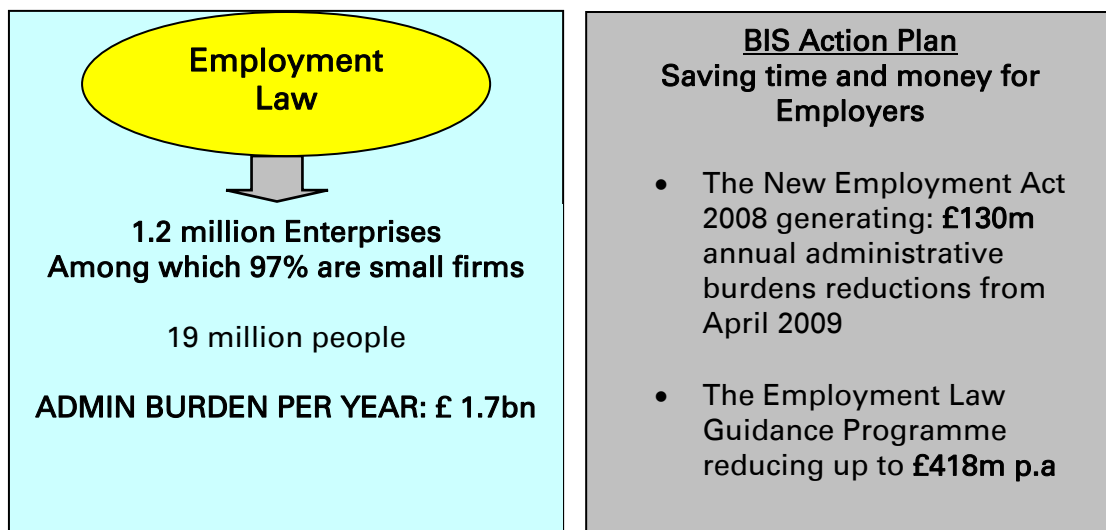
Employment Law

1.2 million Enterprises
Among which 97% are small firms

19 million people

ADMIN BURDEN PER YEAR: £ 1.7bn

BIS Action Plan
Saving time and money for Employers

- The New Employment Act 2008 generating: £130m annual administrative burdens reductions from April 2009

- The Employment Law Guidance Programme reducing up to £418m p.a